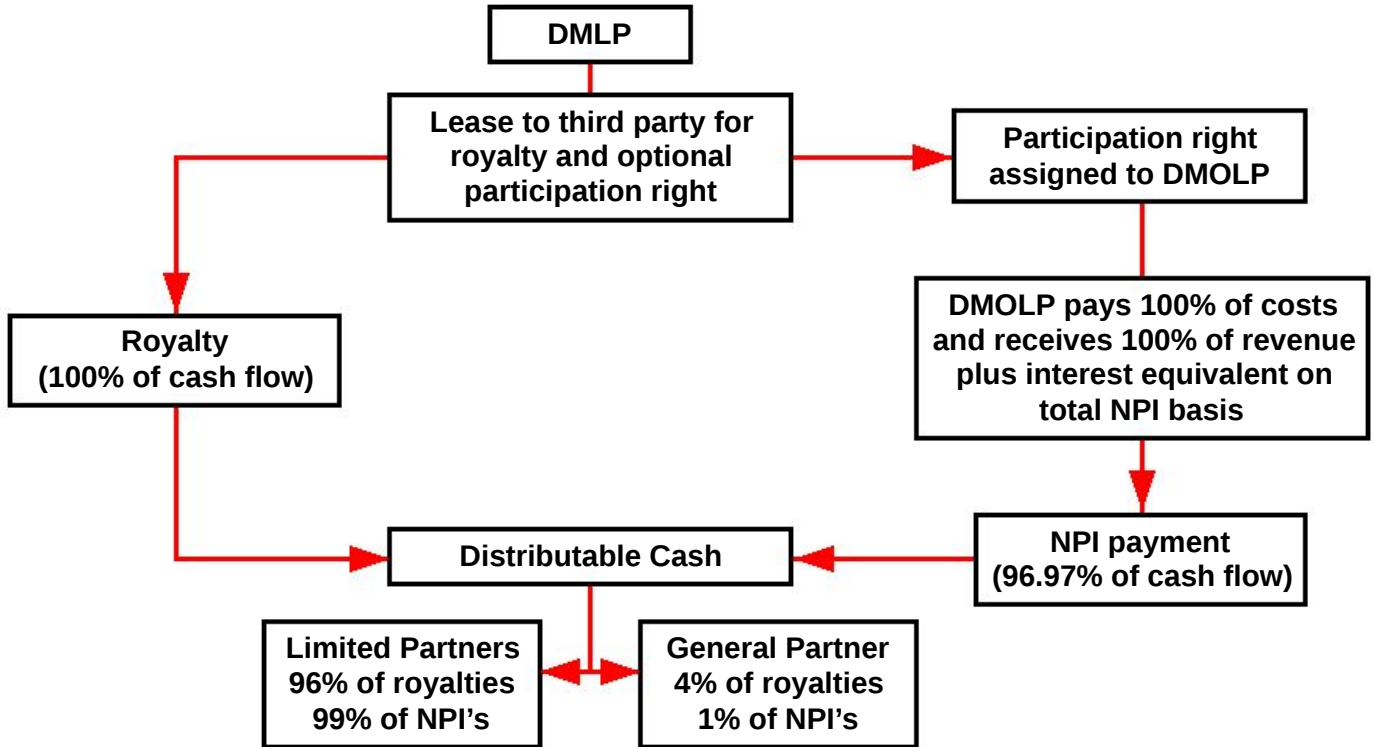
DMLP

Lease to third party for royalty and optional participation right

Participation right assigned to DMOLP

Royalty (100% of cash flow)

DMOLP pays 100% of costs and receives 100% of revenue plus interest equivalent on total NPI basis

Distributable Cash

NPI payment (96.97% of cash flow)

Limited Partners 96% of royalties 99% of NPI's

General Partner 4% of royalties 1% of NPI's